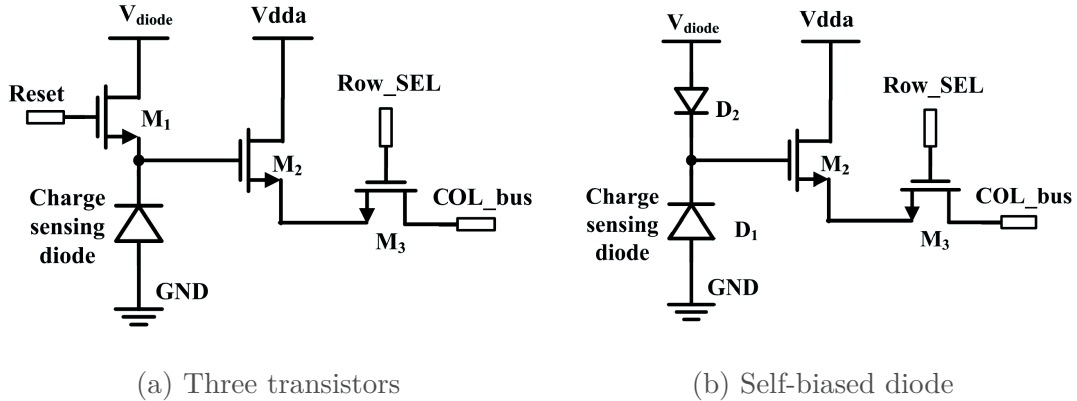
$V_{diode}$

Vdda

Reset

$M_1$

Row_SEL

$M_2$

Charge sensing diode

COL_bus

$M_3$

GND

(a) Three transistors

$V_{diode}$

Vdda

$D_2$

Row_SEL

$M_2$

Charge sensing diode

COL_bus

$D_1$

$M_3$

GND

(b) Self-biased diode